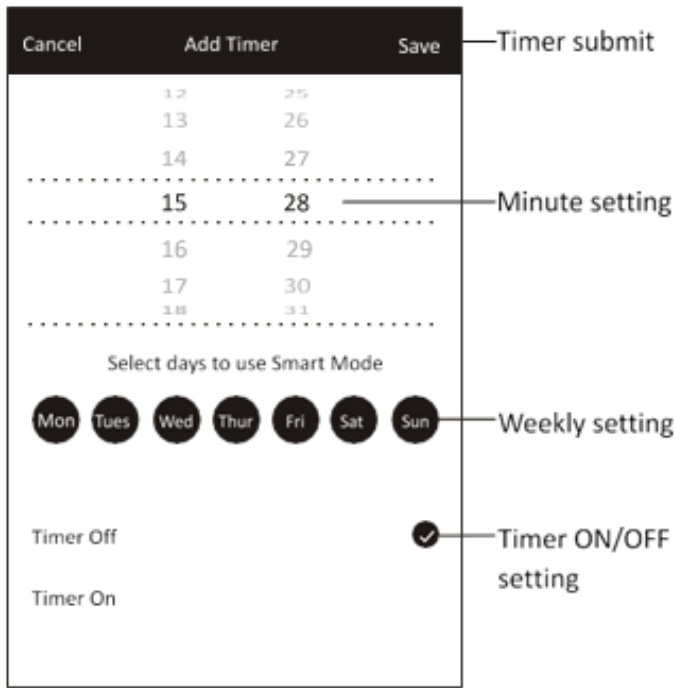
Cancel Add Timer Save

Timer submit

12 25
13 26
14 27
15 28
16 29
17 30
18 31

Minute setting

Select days to use Smart Mode

Mon Tues Wed Thur Fri Sat Sun

Weekly setting

Timer Off

Timer On

Timer ON/OFF setting